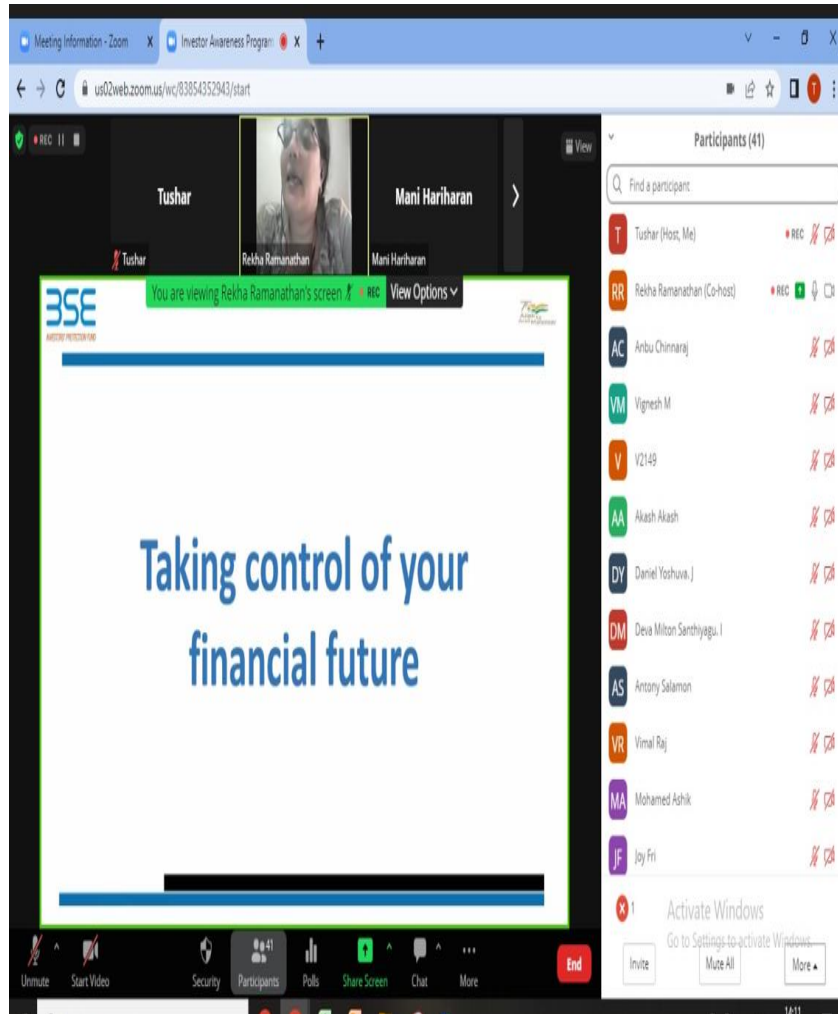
Meeting Information - Zoom X Investor Awareness Program X +

us02web.zoom.us/wc/83854352943/start

REC

View

Tushar

Mani Hariharan

Tushar

Rekha Ramanathan

Mani Hariharan

You are viewing Rekha Ramanathan's screen REC View Options

BSE
INVESTORS' PROTECTION FUND

Taking control of your financial future

Participants (41)

Find a participant

T Tushar (Host, Me) REC

RR Rekha Ramanathan (Co-host) REC

AC Anbu Chinnaraj

VM Vignesh M

V V2149

AA Akash Akash

DY Daniel Yoshuva. J

DM Deva Milton Santhiyagu. I

AS Antony Salamon

VR Vimal Raj

MA Mohamed Ashik

JF Joy Fri

1

Activate Windows
Go to Settings to activate Windows.

Invite Mute All More

Unmute Start Video Security 41 Participants Polls Share Screen Chat More End